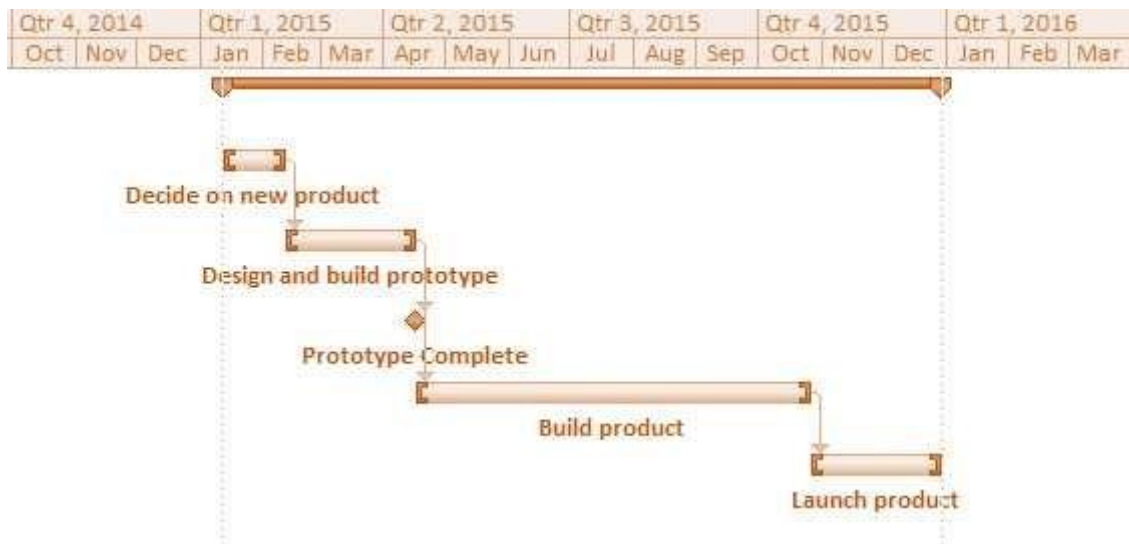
| Qtr 4, 2014 | | | Qtr 1, 2015 | | | Qtr 2, 2015 | | | Qtr 3, 2015 | | | Qtr 4, 2015 | | | Qtr 1, 2016 | | |
|---|---|---|---|---|---|---|---|---|---|---|---|---|---|---|---|---|---|
| Oct | Nov | Dec | Jan | Feb | Mar | Apr | May | Jun | Jul | Aug | Sep | Oct | Nov | Dec | Jan | Feb | Mar |

Decide on new product

Design and build prototype

Prototype Complete

Build product

Launch product